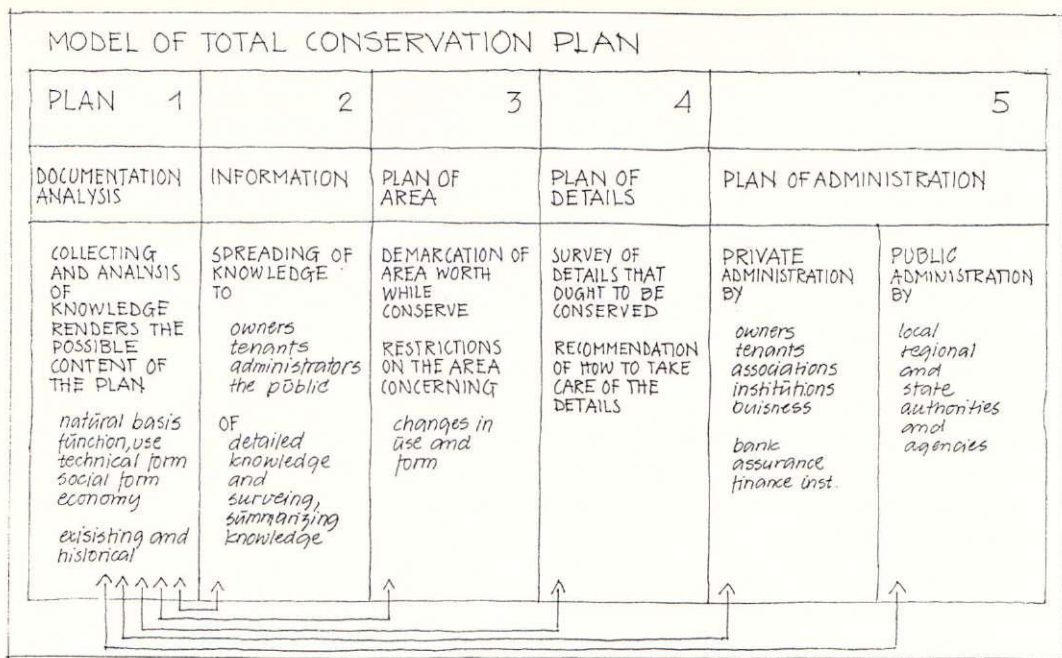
MODEL OF TOTAL CONSERVATION PLAN

| PLAN 1 | 2 | 3 | 4 | 5 | |
|---|---|---|---|---|---|
| DOCUMENTATION ANALYSIS | INFORMATION | PLAN OF AREA | PLAN OF DETAILS | PLAN OF ADMINISTRATION | |
| COLLECTING AND ANALYSIS OF KNOWLEDGE RENDERS THE POSSIBLE CONTENT OF THE PLAN<br><br>natural basis function, use technical form social form economy<br><br>exisisting and historical | SPREADING OF KNOWLEDGE TO<br><br>owners tenants administrators the public<br><br>OF detailed knowledge and surveing, summarizing knowledge | DEMARCATION OF AREA WORTH WHILE CONSERVE<br><br>RESTRICTIONS ON THE AREA CONCERNING<br><br>changes in use and form | SURVEY OF DETAILS THAT OUGHT TO BE CONSERVED<br><br>RECOMMENDATION OF HOW TO TAKE CARE OF THE DETAILS | PRIVATE ADMINISTRATION BY<br><br>owners tenants associations institutions buisness<br><br>bank assurance finance inst. | PUBLIC ADMINISTRATION BY<br><br>local regional and state authorities and agencies |